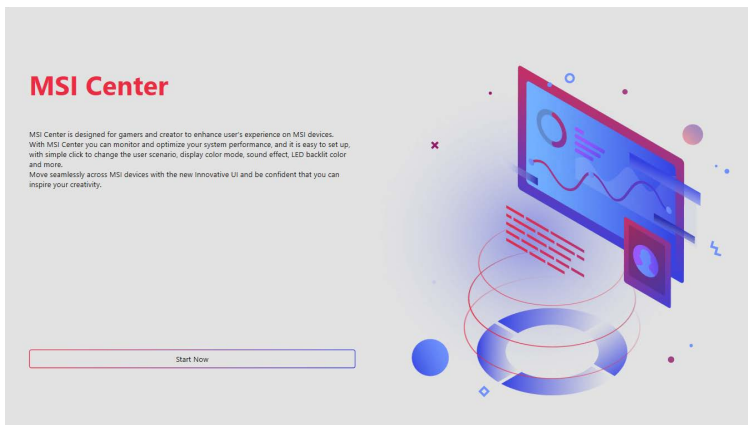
MSI Center

MSI Center is designed for gamers and creator to enhance user's experience on MSI devices. With MSI Center you can monitor and optimize your system performance, and it is easy to set up, with simple click to change the user scenario, display color mode, sound effect, LED backlit color and more.
Move seamlessly across MSI devices with the new Innovative UI and be confident that you can inspire your creativity.

Start Now